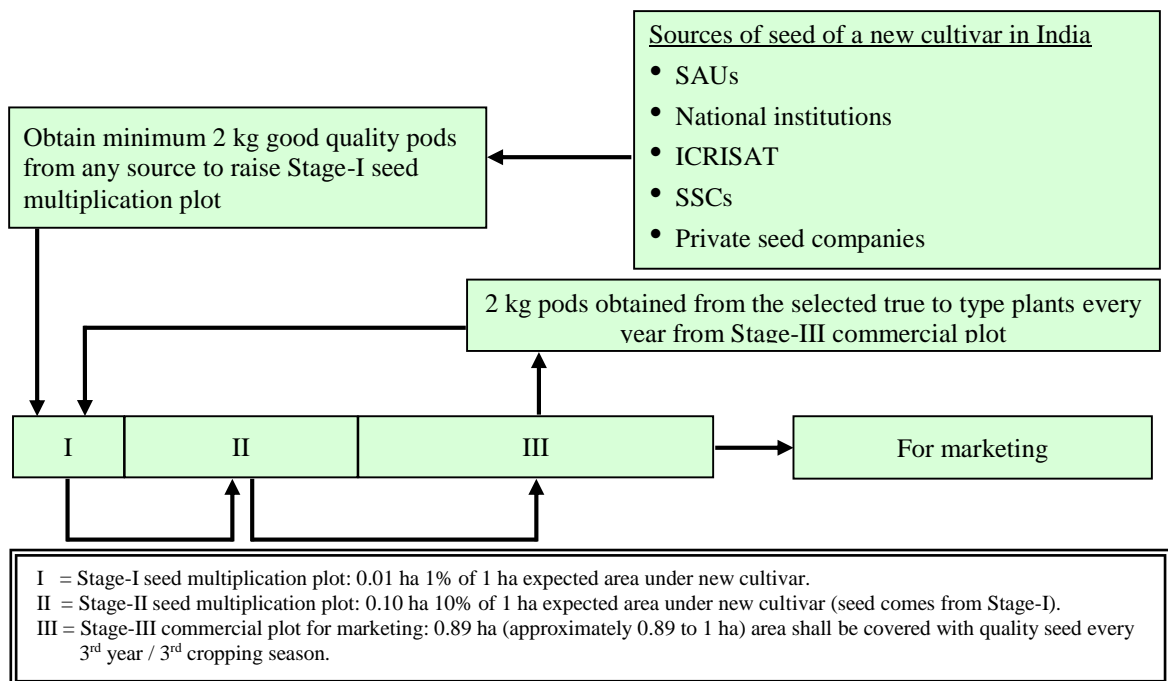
Sources of seed of a new cultivar in India

• SAUs
• National institutions
• ICRISAT
• SSCs
• Private seed companies

Obtain minimum 2 kg good quality pods from any source to raise Stage-I seed multiplication plot

2 kg pods obtained from the selected true to type plants every year from Stage-III commercial plot

I

II

III

For marketing

I = Stage-I seed multiplication plot: 0.01 ha 1% of 1 ha expected area under new cultivar.
II = Stage-II seed multiplication plot: 0.10 ha 10% of 1 ha expected area under new cultivar (seed comes from Stage-I).
III = Stage-III commercial plot for marketing: 0.89 ha (approximately 0.89 to 1 ha) area shall be covered with quality seed every $3^{rd}$ year / $3^{rd}$ cropping season.